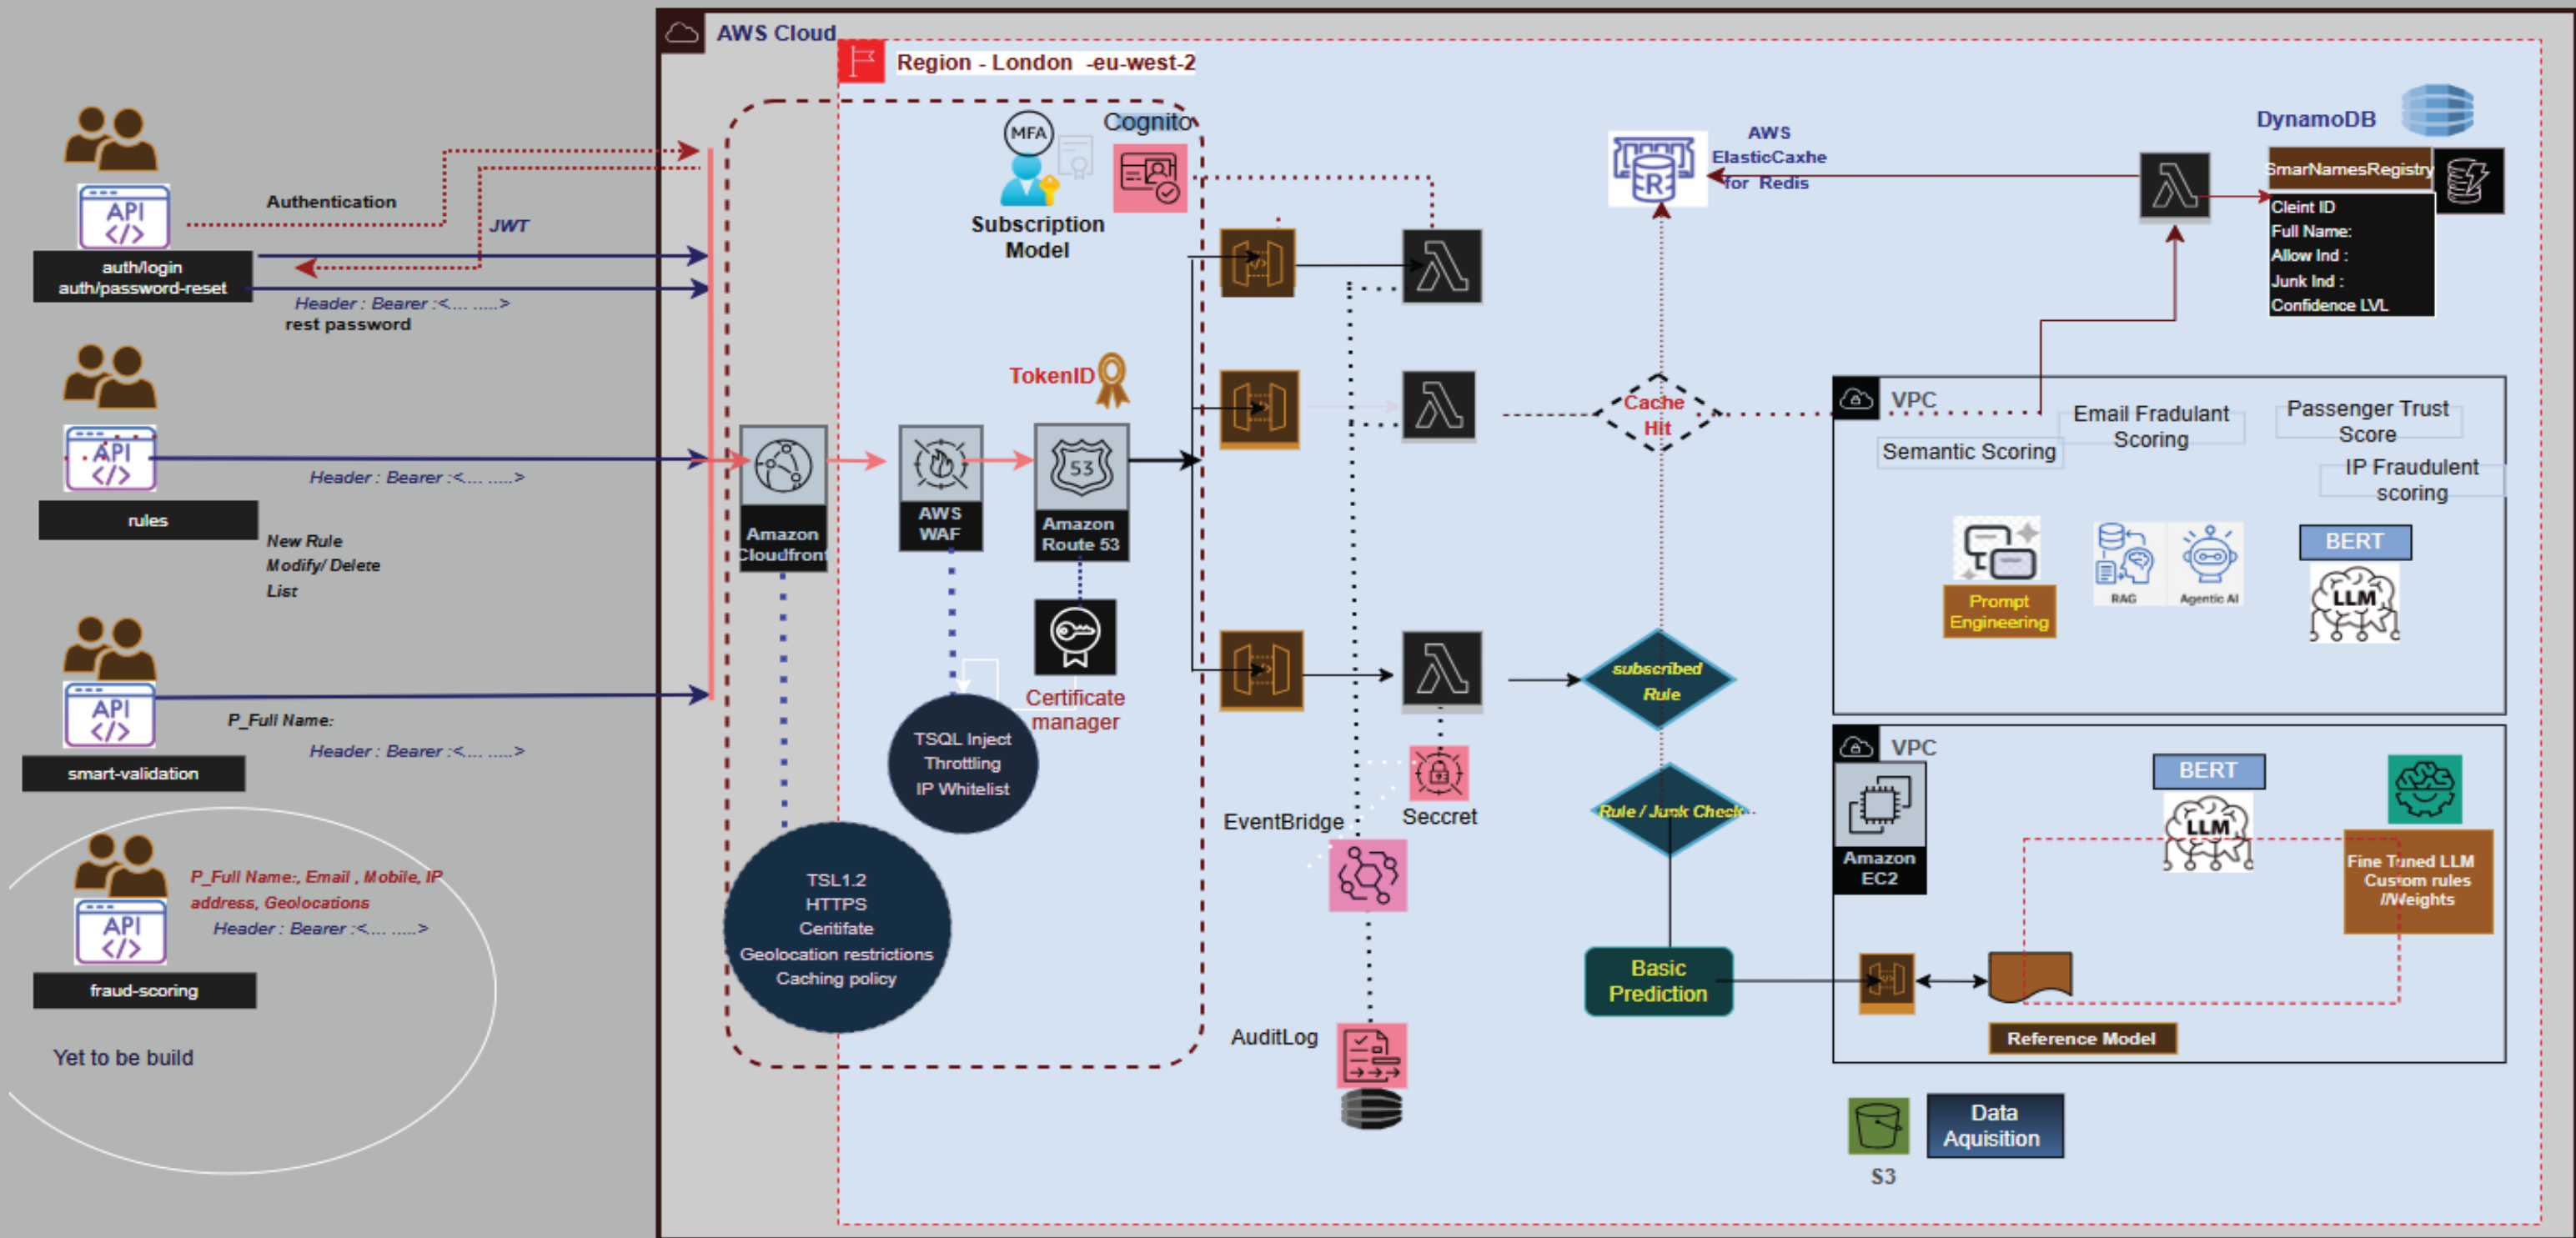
AWS Cloud

Region - London -eu-west-2

API
auth/login
auth/password-reset

Authentication

JWT

Header : Bearer :<.... .....>
rest password

API
rules

Header : Bearer :<.... .....>

New Rule
Modify/ Delete
List

API
smart-validation

P_Full Name:
Header : Bearer :<.... .....>

API
fraud-scoring

P_Full Name:, Email , Mobile, IP address, Geolocations
Header : Bearer :<.... .....>

Yet to be build

MFA
Cognito
Subscription Model

TokenID

Amazon Cloudfront

AWS WAF

Amazon Route 53

Certificate manager

TSQL Inject
Throttling
IP Whitelist

TSL1.2
HTTPS
Ceritifate
Geolocation restrictions
Caching policy

EventBridge

Seccret

AuditLog

AWS
ElasticCaxhe
for Redis

Cache Hit

subscribed Rule

Rule / Junk Check

Basic Prediction

DynamoDB

SmarNamesRegistry
Cleint ID
Full Name:
Allow Ind :
Junk Ind :
Confidence LVL

VPC
Semantic Scoring
Email Fradulant Scoring
Passenger Trust Score
IP Fraudulent scoring

Prompt Engineering
RAG
Agentic AI
BERT
LLM

VPC
Amazon EC2
BERT
LLM
Fine Tuned LLM
Custom rules
/Weights

Reference Model

S3

Data Aquisition